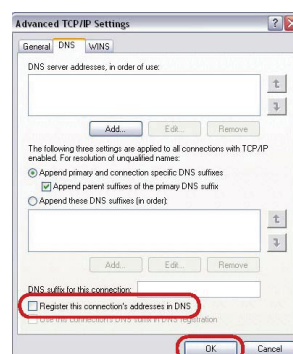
Advanced TCP/IP Settings

General DNS WINS

DNS server addresses, in order of use:

Add... Edit... Remove

The following three settings are applied to all connections with TCP/IP enabled. For resolution of unqualified names:

Append primary and connection specific DNS suffixes

Append parent suffixes of the primary DNS suffix

Append these DNS suffixes (in order):

Add... Edit... Remove

DNS suffix for this connection:

Register this connection's addresses in DNS

Use this connection's DNS suffix in DNS registration

OK Cancel